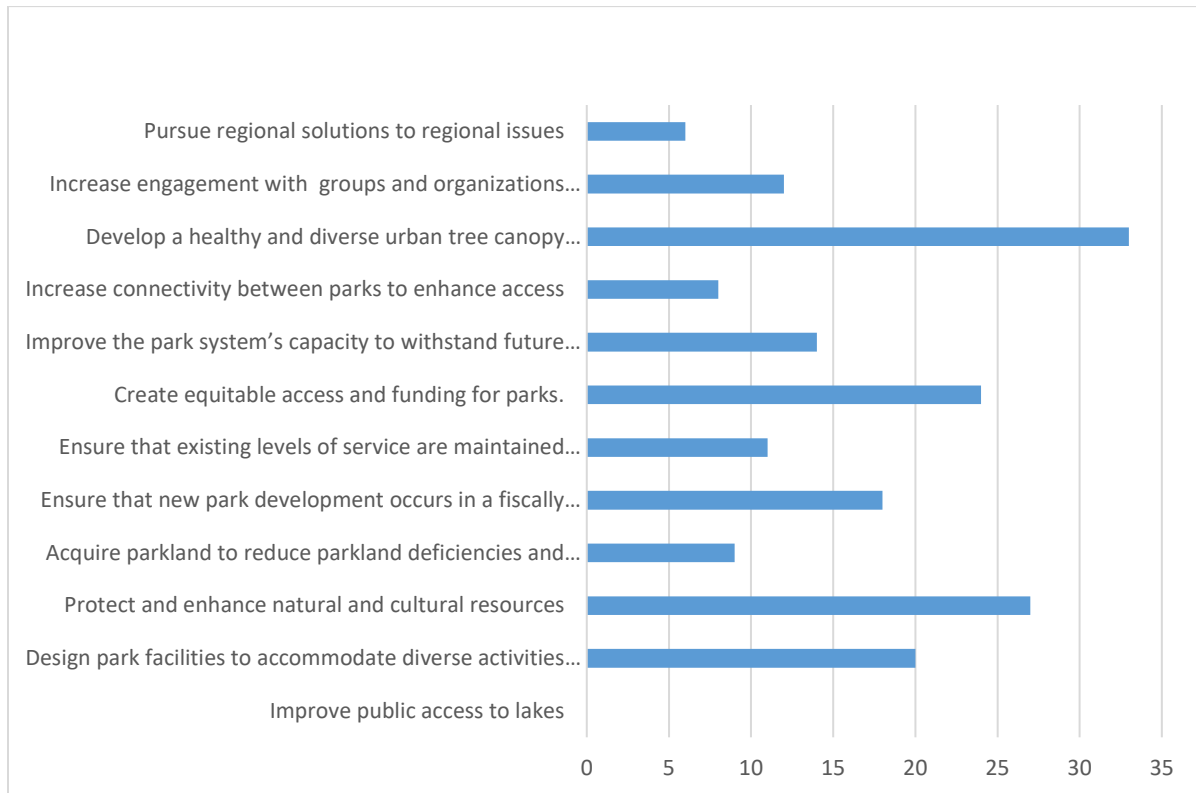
Pursue regional solutions to regional issues
Increase engagement with groups and organizations…
Develop a healthy and diverse urban tree canopy…
Increase connectivity between parks to enhance access
Improve the park system's capacity to withstand future…
Create equitable access and funding for parks.
Ensure that existing levels of service are maintained…
Ensure that new park development occurs in a fiscally…
Acquire parkland to reduce parkland deficiencies and…
Protect and enhance natural and cultural resources
Design park facilities to accommodate diverse activities…
Improve public access to lakes

0 5 10 15 20 25 30 35